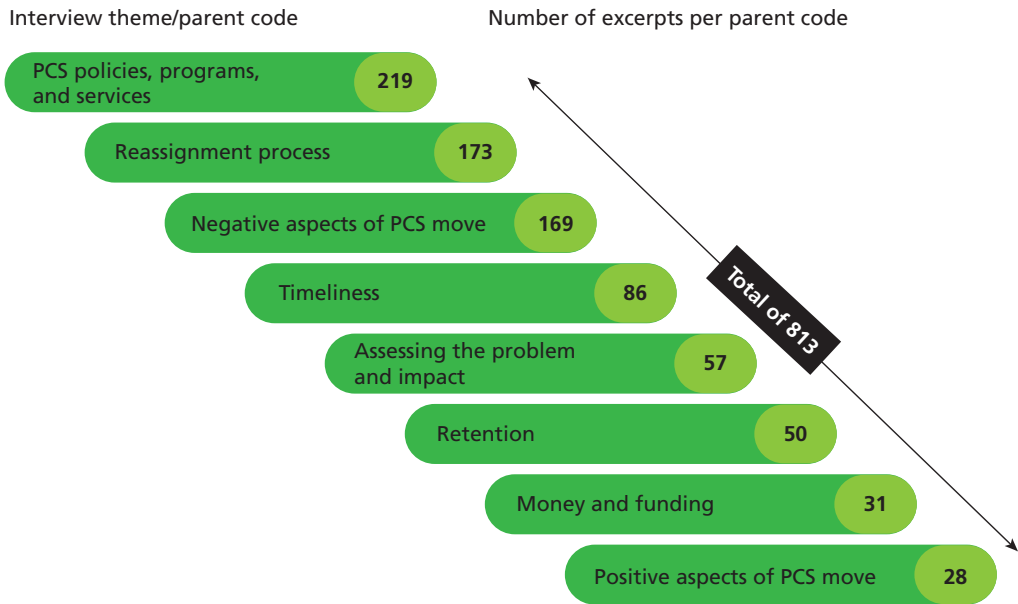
Interview theme/parent code

Number of excerpts per parent code

PCS policies, programs, and services 219

Reassignment process 173

Negative aspects of PCS move 169

Timeliness 86

Assessing the problem and impact 57

Retention 50

Money and funding 31

Positive aspects of PCS move 28

Total of 813